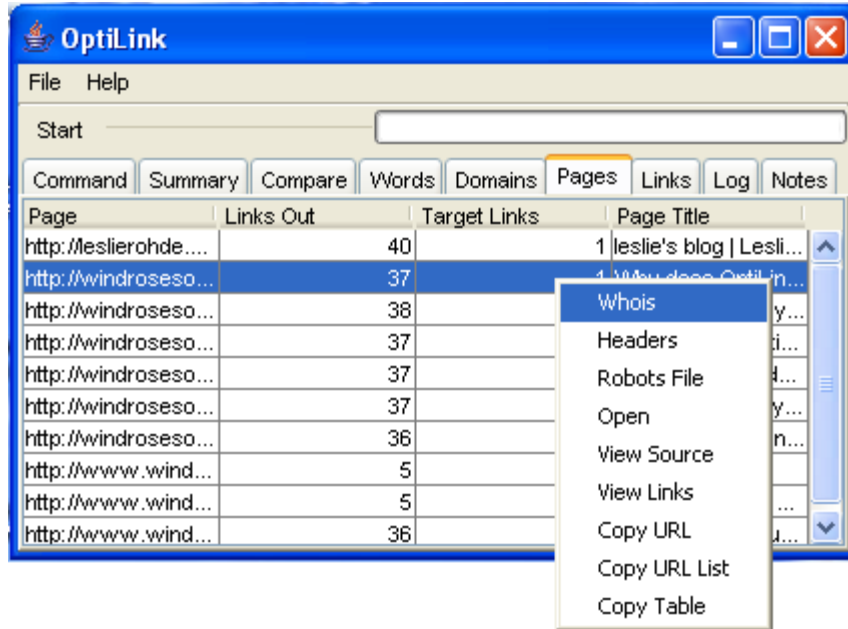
OptiLink

File Help

Start

Command Summary Compare Words Domains Pages Links Log Notes

| Page | Links Out | Target Links | Page Title |
|---|---|---|---|
| http://leslierohde.... | 40 | 1 | leslie's blog \| Lesli... |
| http://windroseso... | 37 | 1 | Why does OptiLin... |
| http://windroseso... | 38 | | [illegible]y... |
| http://windroseso... | 37 | | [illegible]i... |
| http://windroseso... | 37 | | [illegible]d... |
| http://windroseso... | 37 | | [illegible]y... |
| http://windroseso... | 36 | | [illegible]n... |
| http://www.wind... | 5 | | |
| http://www.wind... | 5 | | ... |
| http://www.wind... | 36 | | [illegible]u... |

Whois
Headers
Robots File
Open
View Source
View Links
Copy URL
Copy URL List
Copy Table